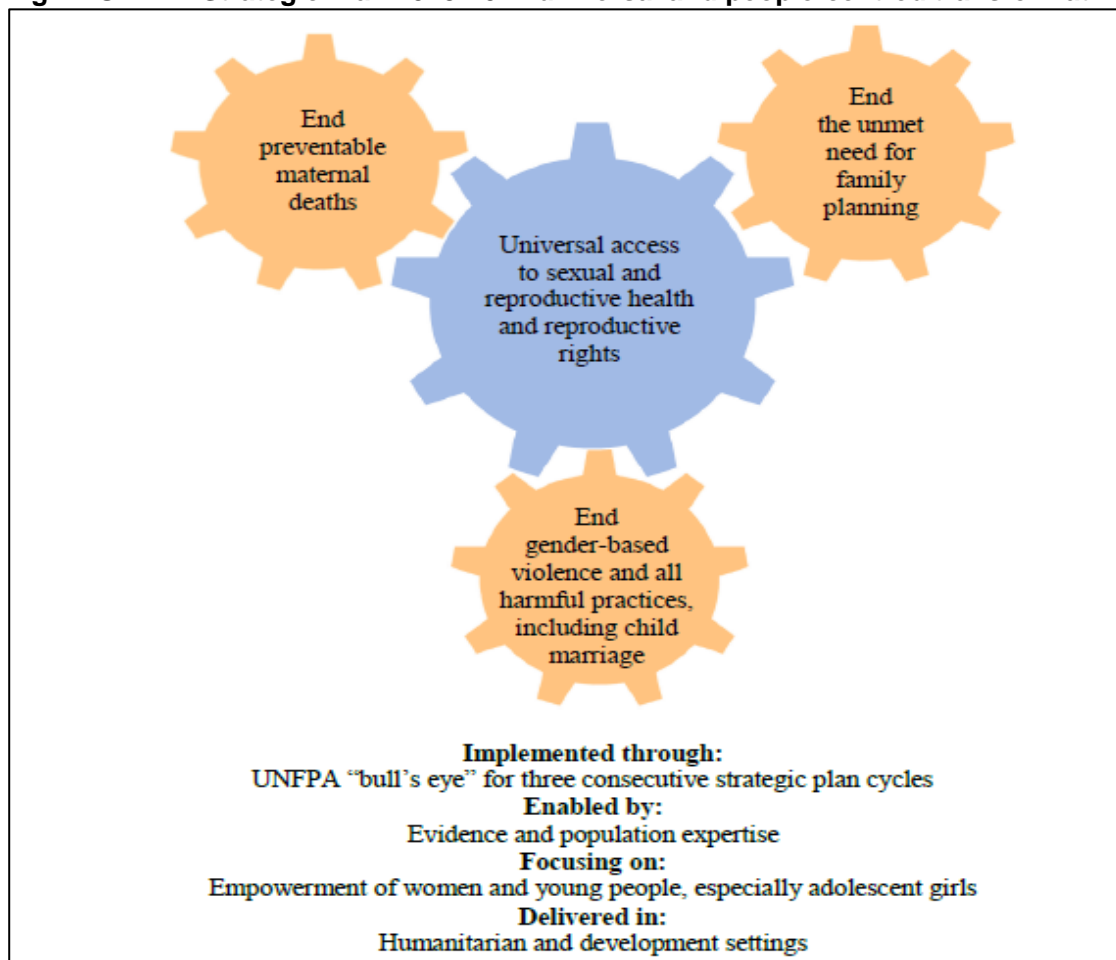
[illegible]

End preventable maternal deaths

End the unmet need for family planning

Universal access to sexual and reproductive health and reproductive rights

End gender-based violence and all harmful practices, including child marriage

**Implemented through:**
UNFPA "bull's eye" for three consecutive strategic plan cycles
**Enabled by:**
Evidence and population expertise
**Focusing on:**
Empowerment of women and young people, especially adolescent girls
**Delivered in:**
Humanitarian and development settings